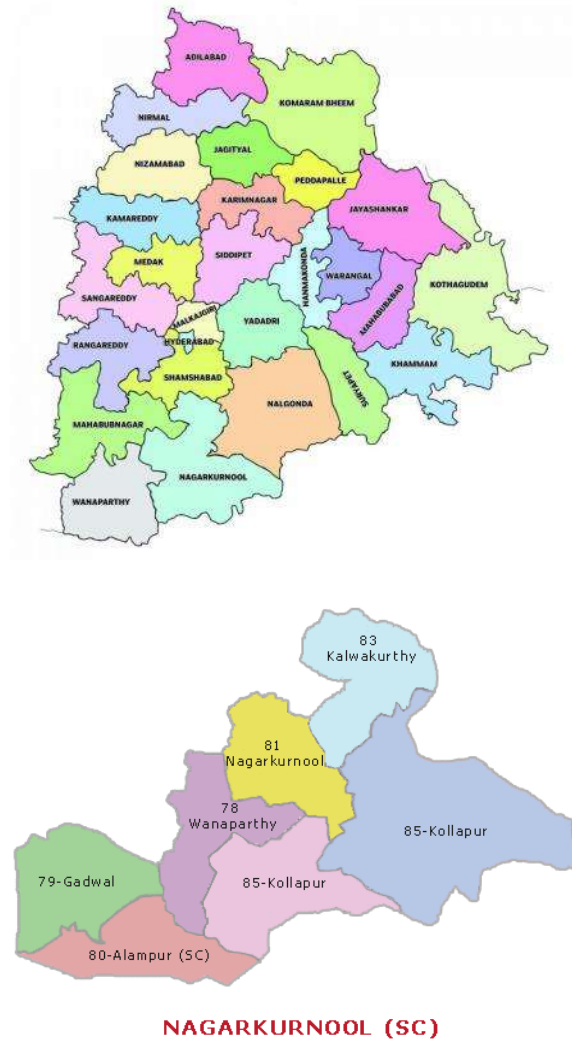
ADILABAD
KOMARAM BHEEM
NIRMAL
NIZAMABAD
JAGITYAL
PEDDAPALLE
KARIMNAGAR
JAYASHANKAR
KAMAREDDY
SIDDIPET
MEDAK
HANMAKONDA
WARANGAL
KOTHAGUDEM
SANGAREDDY
MAHABUBABAD
MALKAJGIRI
YADADRI
HYDERABAD
RANGAREDDY
SHAMSHABAD
SURYAPET
KHAMMAM
NALGONDA
MAHABUBNAGAR
NAGARKURNOOL
WANAPARTHY

83 Kalwakurthy
81 Nagarkurnool
78 Wanaparthy
85-Kollapur
79-Gadwal
85-Kollapur
80-Alampur (SC)

NAGARKURNOOL (SC)